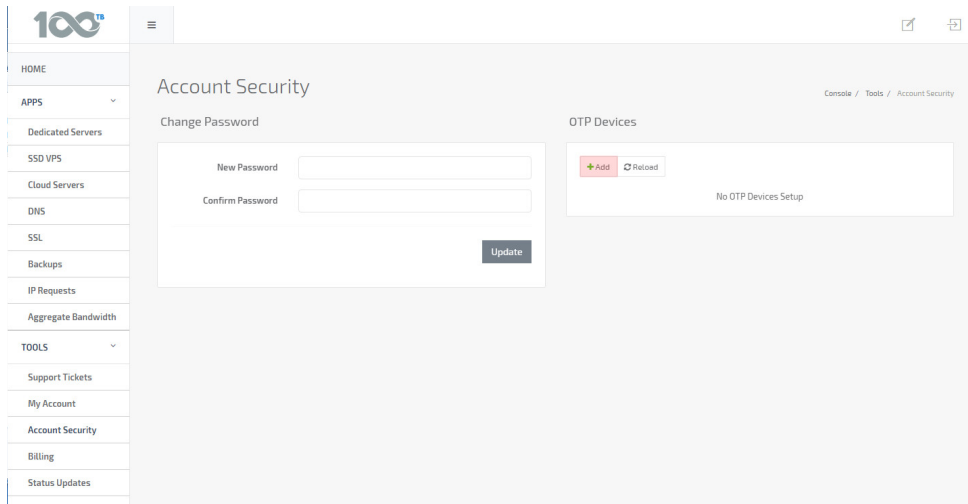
100TB

HOME
APPS
Dedicated Servers
SSD VPS
Cloud Servers
DNS
SSL
Backups
IP Requests
Aggregate Bandwidth
TOOLS
Support Tickets
My Account
Account Security
Billing
Status Updates

Account Security

Console / Tools / Account Security

Change Password

New Password
Confirm Password
Update

OTP Devices

+Add
Reload
No OTP Devices Setup